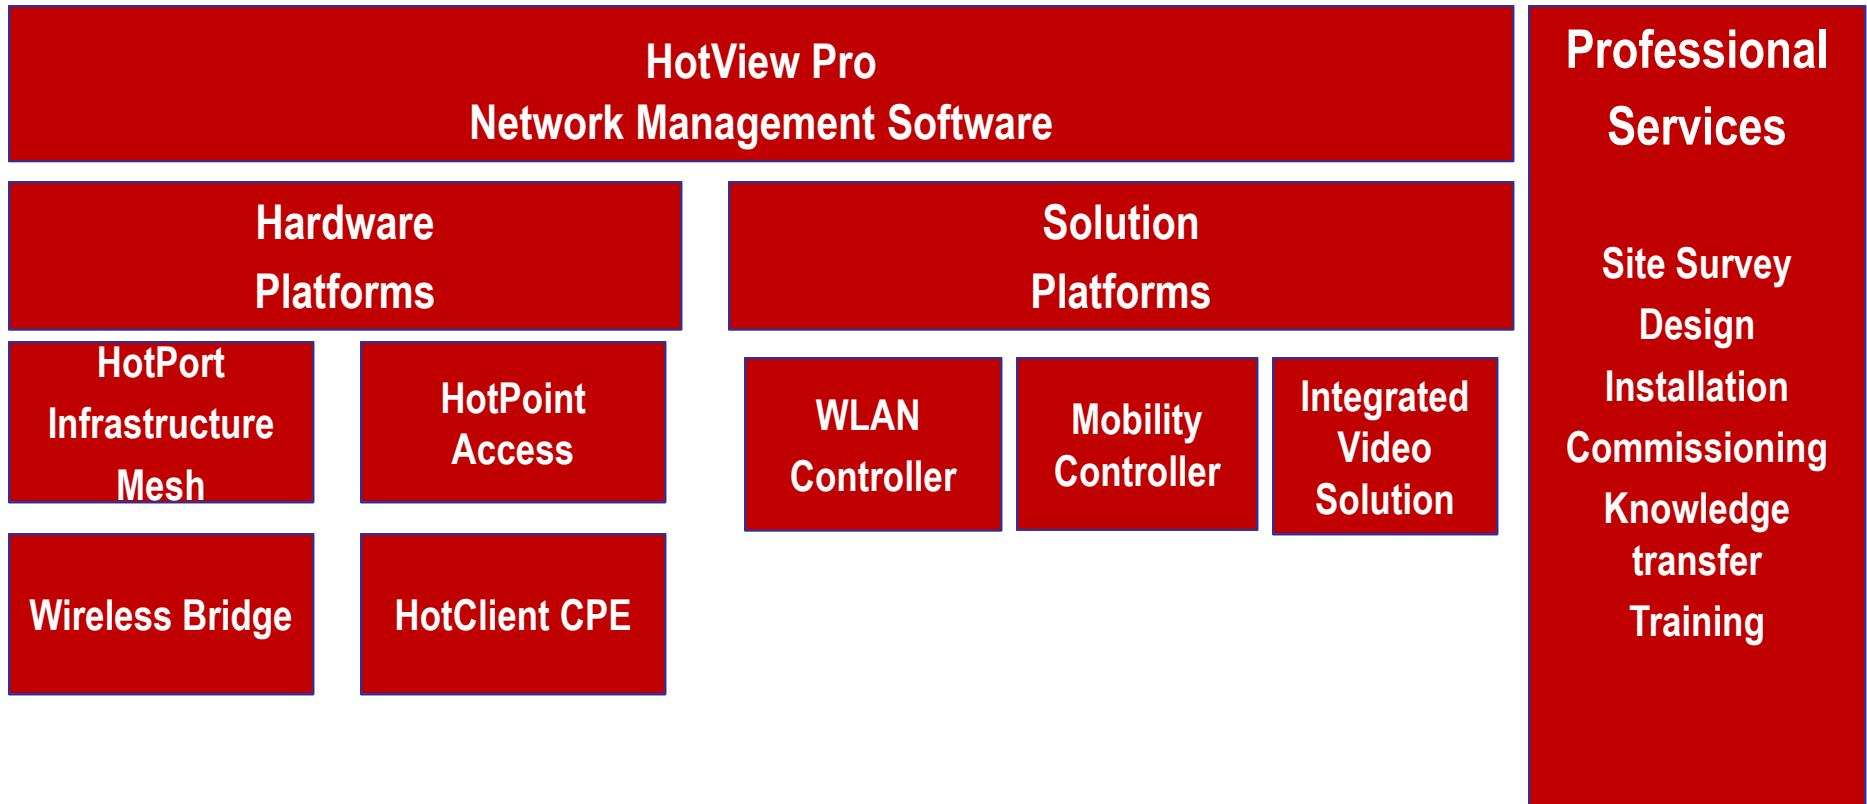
HotView Pro
Network Management Software

Professional Services

Site Survey
Design
Installation
Commissioning
Knowledge transfer
Training

Hardware Platforms

HotPort Infrastructure Mesh

HotPoint Access

Wireless Bridge

HotClient CPE

Solution Platforms

WLAN Controller

Mobility Controller

Integrated Video Solution